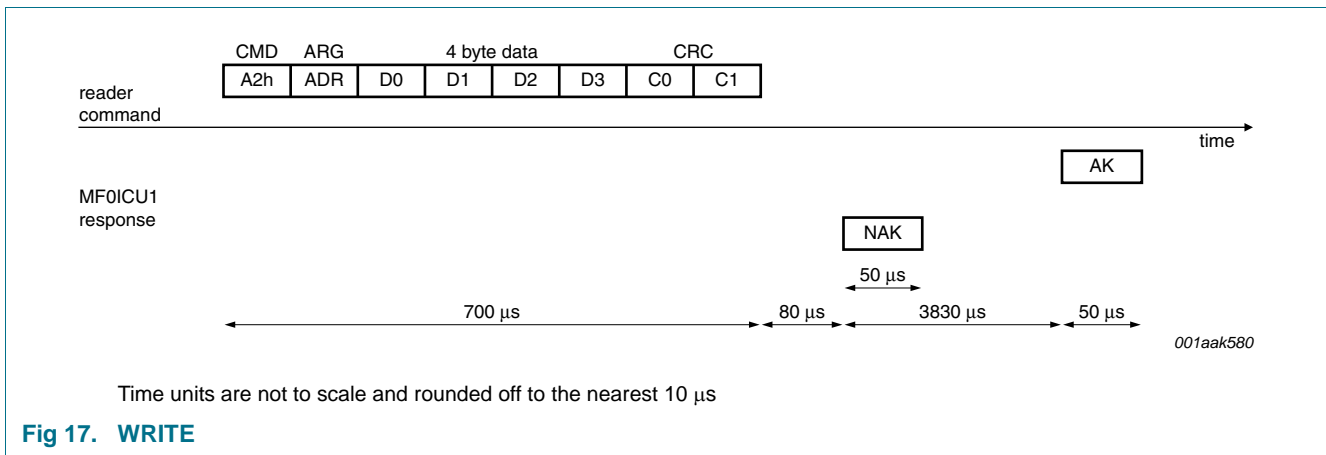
CMD ARG 4 byte data CRC

| A2h | ADR | D0 | D1 | D2 | D3 | C0 | C1 |
|---|---|---|---|---|---|---|---|

reader command

time

AK

MF0ICU1 response

NAK

50 µs

700 µs

80 µs

3830 µs

50 µs

001aak580

Time units are not to scale and rounded off to the nearest 10 µs

Fig 17. WRITE